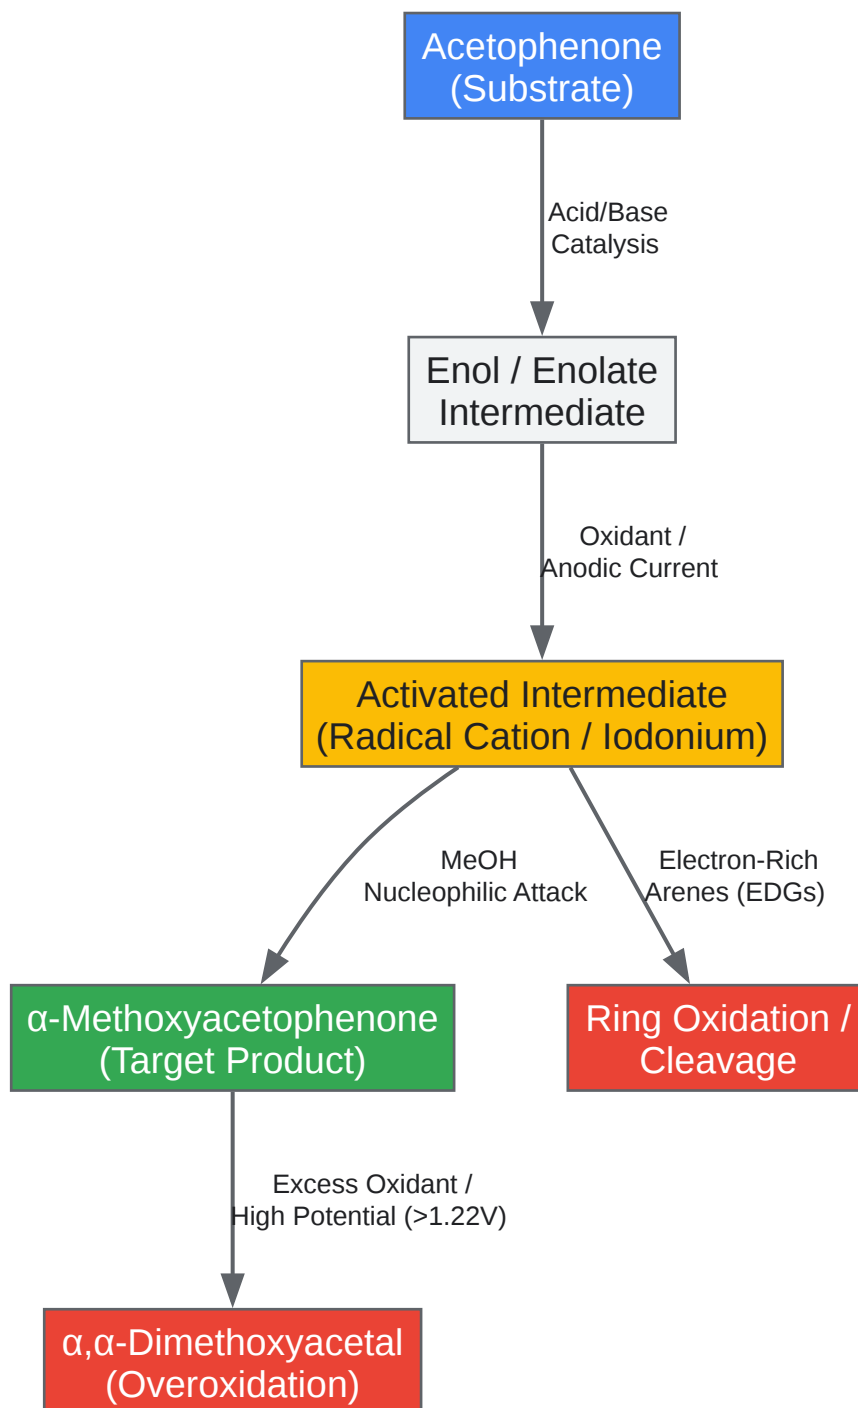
Acetophenone
(Substrate)

Acid/Base
Catalysis

Enol / Enolate
Intermediate

Oxidant /
Anodic Current

Activated Intermediate
(Radical Cation / Iodonium)

MeOH
Nucleophilic Attack

Electron-Rich
Arenes (EDGs)

α-Methoxyacetophenone
(Target Product)

Ring Oxidation /
Cleavage

Excess Oxidant /
High Potential (>1.22V)

α,α-Dimethoxyacetal
(Overoxidation)